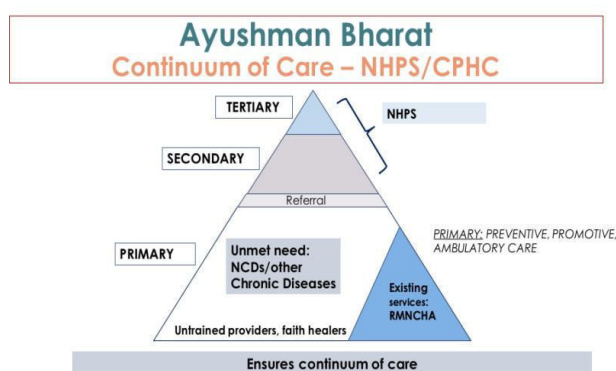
Ayushman Bharat
Continuum of Care – NHPS/CPHC

TERTIARY

NHPS

SECONDARY

Referral

PRIMARY

Unmet need: NCDs/other Chronic Diseases

Existing services: RMNCHA

PRIMARY: PREVENTIVE, PROMOTIVE, AMBULATORY CARE

Untrained providers, faith healers

Ensures continuum of care